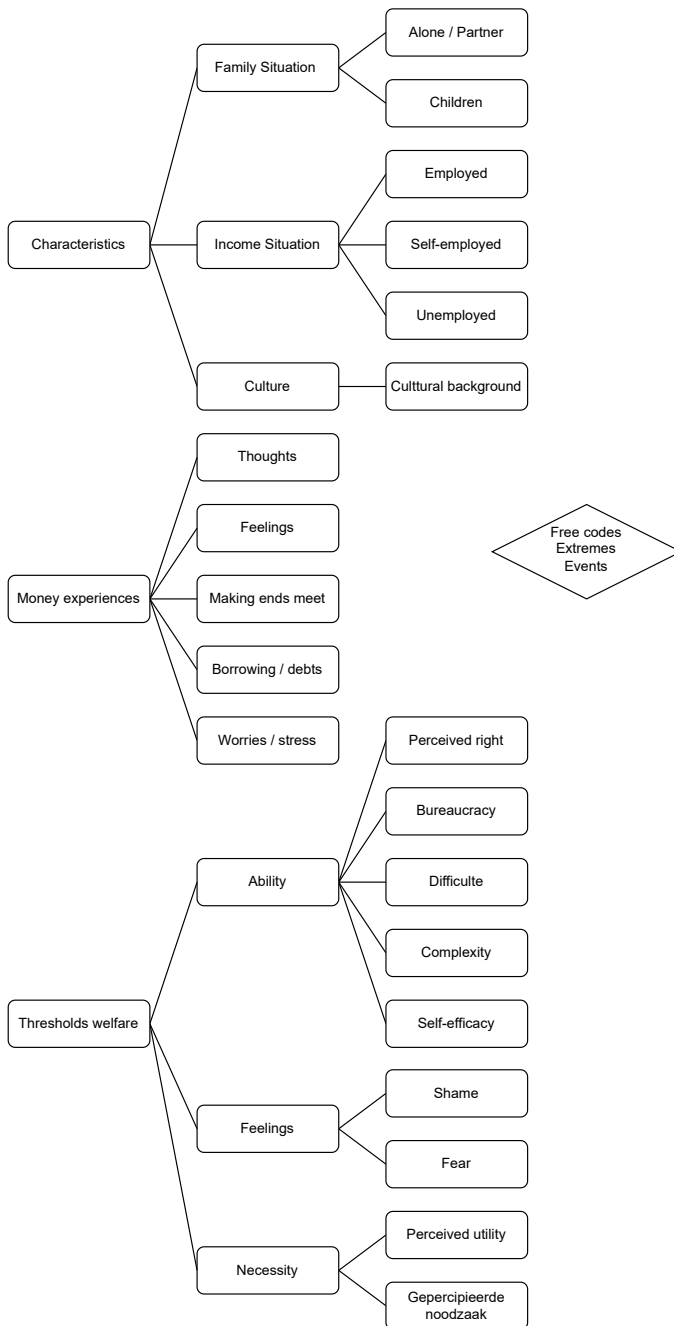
Characteristics
Family Situation
Alone / Partner
Children
Income Situation
Employed
Self-employed
Unemployed
Culture
Culttural background

Money experiences
Thoughts
Feelings
Making ends meet
Borrowing / debts
Worries / stress

Free codes
Extremes
Events

Thresholds welfare
Ability
Perceived right
Bureaucracy
Difficulte
Complexity
Self-efficacy
Feelings
Shame
Fear
Necessity
Perceived utility
Gepercipieerde noodzaak